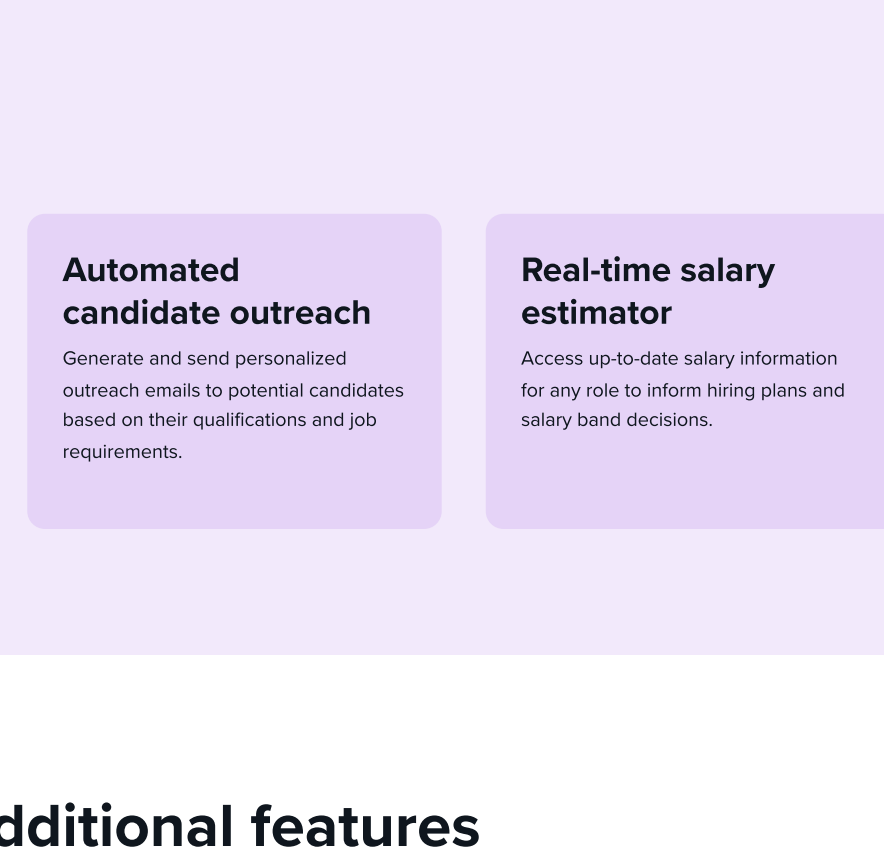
Automated candidate outreach

Generate and send personalized outreach emails to potential candidates based on their qualifications and job requirements.

Real-time salary estimator

Access up-to-date salary information for any role to inform hiring plans and salary band decisions.

dditional features